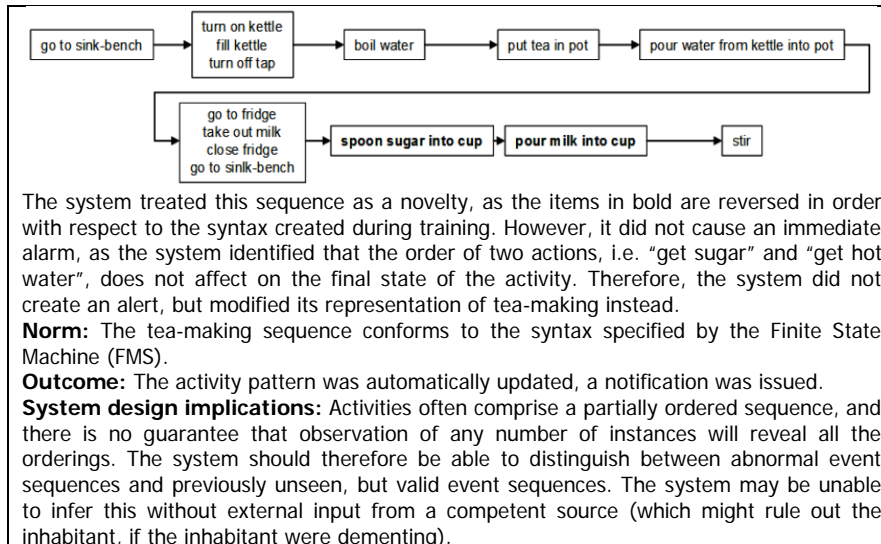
go to sink-bench

turn on kettle
fill kettle
turn off tap

boil water

put tea in pot

pour water from kettle into pot

go to fridge
take out milk
close fridge
go to sinlk-bench

**spoon sugar into cup**

**pour milk into cup**

stir

The system treated this sequence as a novelty, as the items in bold are reversed in order with respect to the syntax created during training. However, it did not cause an immediate alarm, as the system identified that the order of two actions, i.e. "get sugar" and "get hot water", does not affect on the final state of the activity. Therefore, the system did not create an alert, but modified its representation of tea-making instead.

**Norm:** The tea-making sequence conforms to the syntax specified by the Finite State Machine (FMS).

**Outcome:** The activity pattern was automatically updated, a notification was issued.

**System design implications:** Activities often comprise a partially ordered sequence, and there is no guarantee that observation of any number of instances will reveal all the orderings. The system should therefore be able to distinguish between abnormal event sequences and previously unseen, but valid event sequences. The system may be unable to infer this without external input from a competent source (which might rule out the inhabitant, if the inhabitant were dementing).